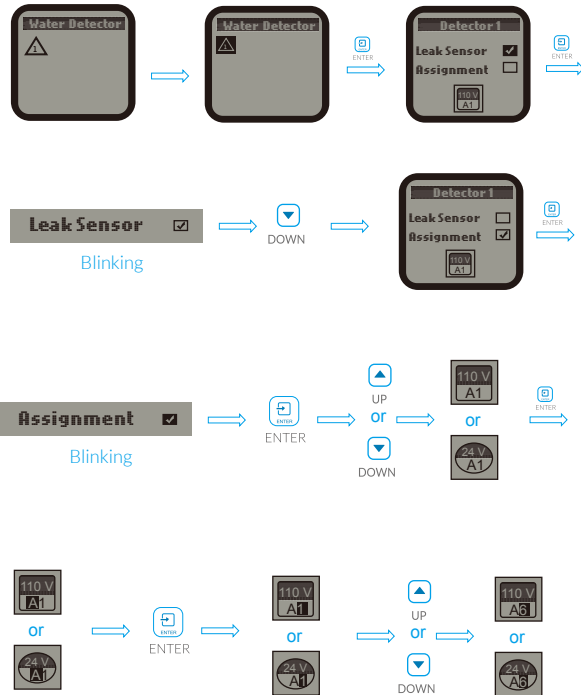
Water Detector

Water Detector

ENTER

Detector 1
Leak Sensor
Assignment
110 V
A1

ENTER

Leak Sensor
Blinking

DOWN

Detector 1
Leak Sensor
Assignment
110 V
A1

ENTER

Assignment
Blinking

ENTER

UP
or
DOWN

110 V
A1
or
24 V
A1

ENTER

110 V
A1
or
24 V
A1

ENTER

110 V
A1
or
24 V
A1

UP
or
DOWN

110 V
A6
or
24 V
A6